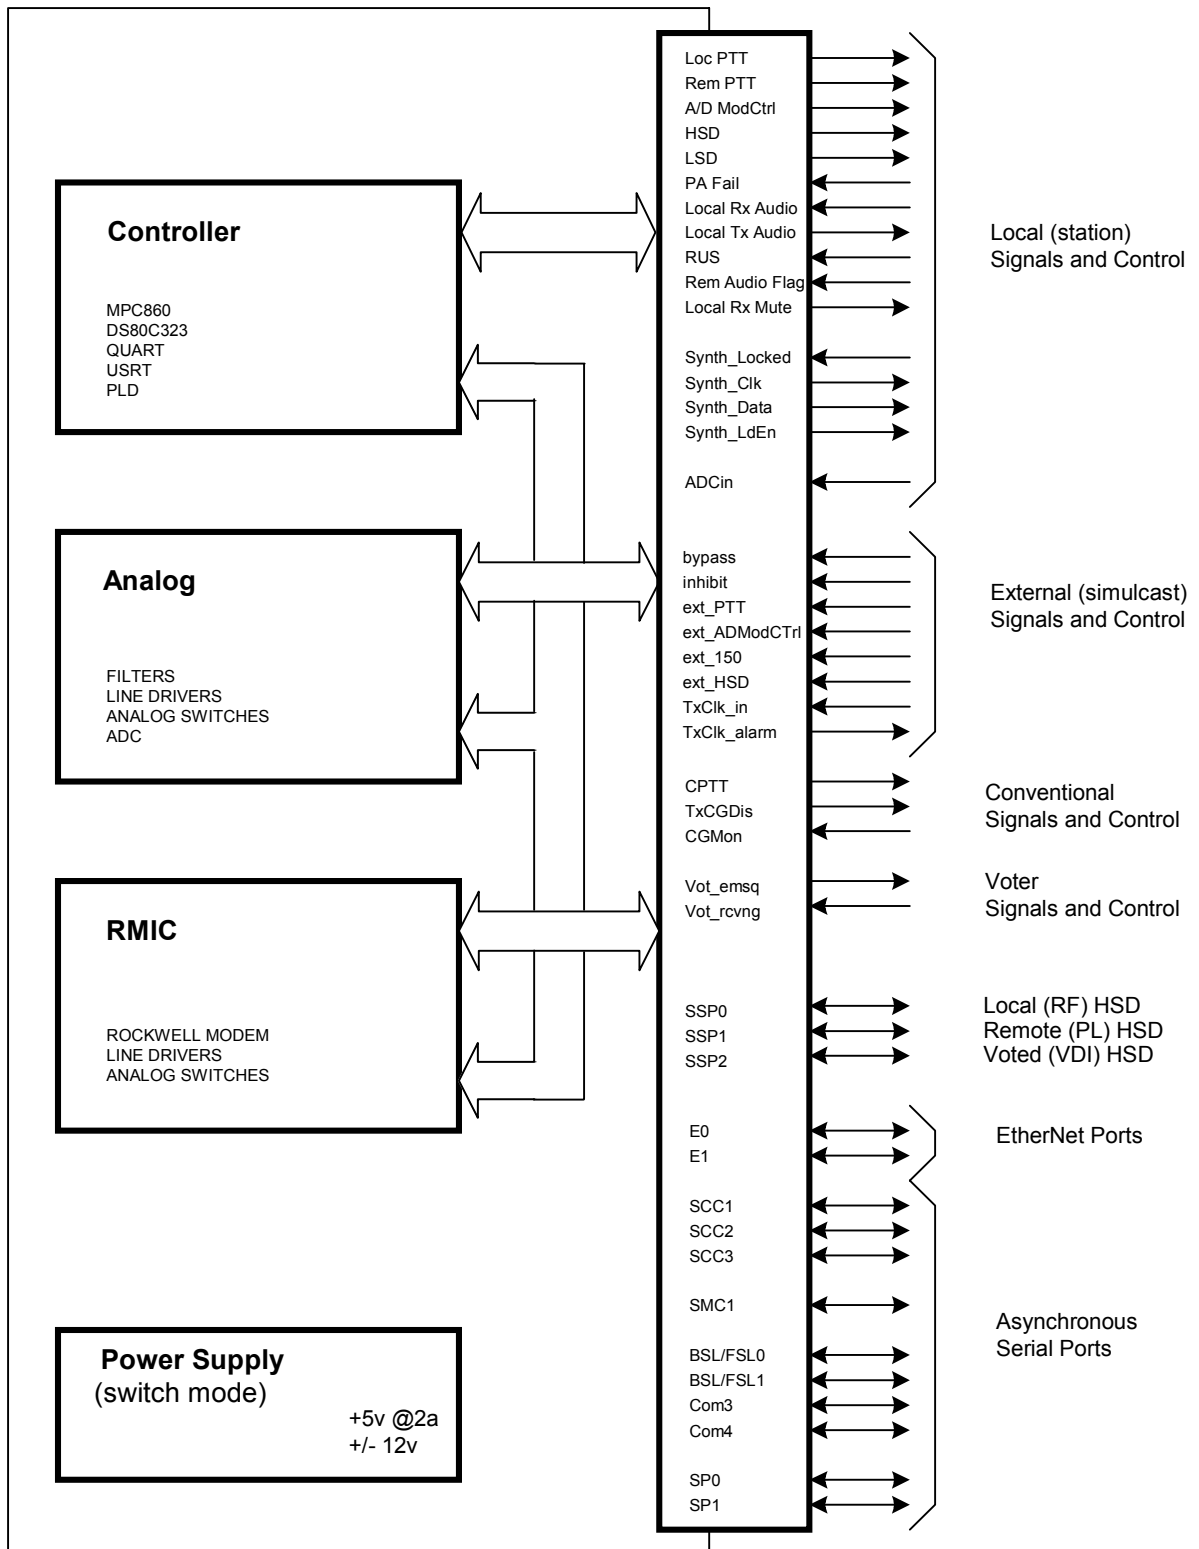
Controller

MPC860
DS80C323
QUART
USRT
PLD

Analog

FILTERS
LINE DRIVERS
ANALOG SWITCHES
ADC

RMIC

ROCKWELL MODEM
LINE DRIVERS
ANALOG SWITCHES

Power Supply
(switch mode)
+5v @2a
+/- 12v

Loc PTT
Rem PTT
A/D ModCtrl
HSD
LSD
PA Fail
Local Rx Audio
Local Tx Audio
RUS
Rem Audio Flag
Local Rx Mute

Synth_Locked
Synth_Clk
Synth_Data
Synth_LdEn

ADCin

bypass
inhibit
ext_PTT
ext_ADModCTrl
ext_150
ext_HSD
TxClk_in
TxClk_alarm

CPTT
TxCGDis
CGMon

Vot_emsq
Vot_rcvng

SSP0
SSP1
SSP2

E0
E1

SCC1
SCC2
SCC3

SMC1

BSL/FSL0
BSL/FSL1
Com3
Com4

SP0
SP1

Local (station)
Signals and Control

External (simulcast)
Signals and Control

Conventional
Signals and Control

Voter
Signals and Control

Local (RF) HSD
Remote (PL) HSD
Voted (VDI) HSD

EtherNet Ports

Asynchronous
Serial Ports